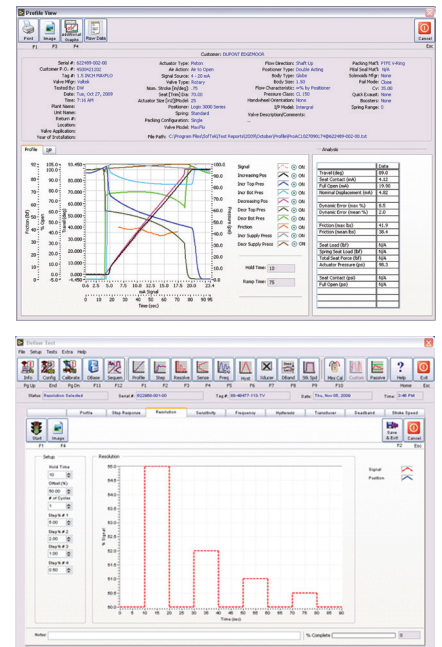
Profile View

Print Image Additional Graphs Raw Data

F1 F3 F4

Cancel

Esc

Customer: DUPONT EDGEMOOR

Serial #: 622489-002-00
Customer P.O. #: 4500421202
Tag #: 1.5 INCH MAXFLO
Valve Mfgr: Valtek
Tested By: DW
Date: Tue, Oct 27, 2009
Time: 7:10 AM
Plant Name:
Unit Name:
Return #:
Location:
Valve Application:
Year of Installation:

Actuator Type: Piston
Air Action: Air to Open
Signal Source: 4 - 20 mA
Valve Type: Rotary
Nom. Stroke [in|deg]: 75
Seat [Trim] Dia: 70.00
Actuator Size [in2]|Model: 25
Positioner: Logix 3000 Series
Spring: Standard
Packing Configuration: Single
Valve Model: MaxFlo

Flow Direction: Shaft Up
Positioner Type: Double Acting
Body Type: Globe
Body Size: 1.50
Flow Characteristic: =% by Positioner
Pressure Class: CL 150
Handwheel Orientation: None
I/P Model: Integral
Valve Description/Comments:

Packing Mat'l: PTFE V-Ring
Pilot Seal Mat'l: N/A
Solenoid Mfgr: None
Fail Mode: Close
Cv: 35.00
Quick Exhaust: None
Boosters: None
Spring Range: 0

File Path: C:\Program Files\DVTS\Test Reports\2009\October\Profile\PROFILE-0276901 Tag622489-002-00.txt

Profile | I/P

Signal
Increasing Pos
Incr Top Pres
Incr Bot Pres
Decreasing Pos
Decr Top Pres
Decr Bot Pres
Friction
Incr Supply Press
Decr Supply Press

ON

Hold Time: 10
Ramp Time: 70

Analysis

| | Data |
|---|---|
| Travel (deg) | 89.8 |
| Seat Contact (mA) | 4.32 |
| Full Open (mA) | 19.90 |
| Nominal Displacement (mA) | 4.82 |
| | |
| Dynamic Error (max %) | 8.5 |
| Dynamic Error (mean %) | 2.0 |
| | |
| Friction (max lbf) | 41.9 |
| Friction (mean lbf) | 36.4 |
| | |
| Seat Load (lbf) | N/A |
| Spring Seat Load (lbf) | N/A |
| Total Seat Force (lbf) | N/A |
| Actuator Pressure (psi) | 55.3 |
| | |
| Seat Contact (psi) | N/A |
| Full Open (psi) | N/A |

Friction (lbf)
Position (deg)
Pressure (psi)
mA Signal
Time (sec)

Define Test

File Setup Tests Extra Help

Info Config Calibrate Offset Sequen Profile Step Resolve Sense Freq Hyst Xducer DBand Stk Spd Mev Cal Custom Passive Help Exit

Pg Up End Pg Dn F11 F12 F1 F2 F3 F4 F5 F6 F7 F8 F9 F10 Esc

Status: Resolution Selected Serial #: R22888-001-00 Tag #: 66-46477-115-TV Date: Thu, Nov 05, 2009 Time: 3:48 PM

Profile | Step Response | Resolution | Sensitivity | Frequency | Hysteresis | Transducer | Deadband | Stroke Speed

Start Image
F1 F4

Save & Exit Cancel
F2 Esc

Setup
Hold Time
10
Offset (%)
50.00
# of Cycles
1
Step # # 1
5.00
Step # # 2
2.00
Step # # 3
1.00
Step # # 4
0.50

Resolution

Signal
Position

% Signal
Time (sec)

Notes:

% Complete: